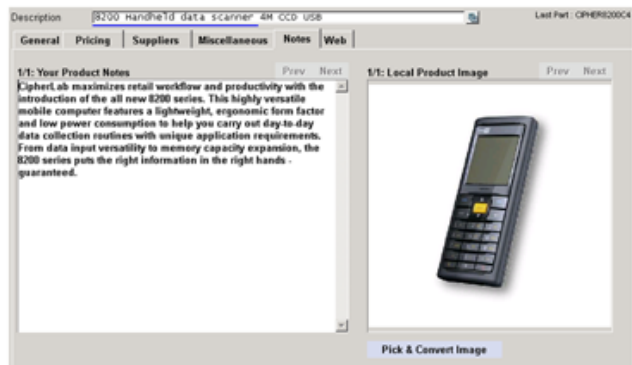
Description 8200 Handheld data scanner 4M CCD USB

Last Part : CIPHER8200C4

General | Pricing | Suppliers | Miscellaneous | Notes | Web

1/1: Your Product Notes Prev Next

CipherLab maximizes retail workflow and productivity with the introduction of the all new 8200 series. This highly versatile mobile computer features a lightweight, ergonomic form factor and low power consumption to help you carry out day-to-day data collection routines with unique application requirements. From data input versatility to memory capacity expansion, the 8200 series puts the right information in the right hands - guaranteed.

1/1: Local Product Image Prev Next

Pick & Convert Image